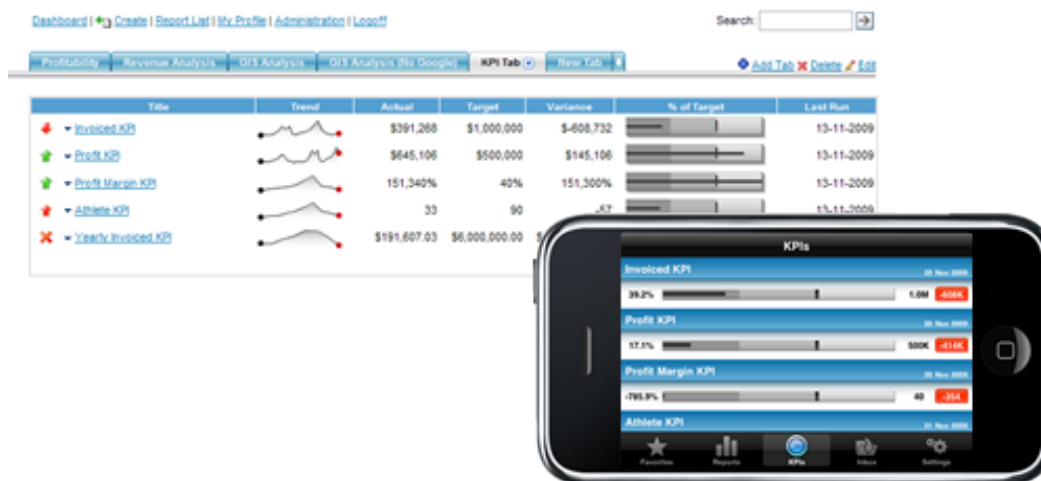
Dashboard | Create | Report List | My Profile | Administration | Logoff

Search:

Profitability | Revenue Analysis | GIS Analysis | GIS Analysis (No Google) | KPI Tab | New Tab

Add Tab Delete Edit

| Title | Trend | Actual | Target | Variance | % of Target | Last Run |
|---|---|---|---|---|---|---|
| Invoiced KPI | | $391,268 | $1,000,000 | $-608,732 | | 13-11-2009 |
| Profit KPI | | $645,106 | $500,000 | $145,106 | | 13-11-2009 |
| Profit Margin KPI | | 151,340% | 40% | 151,300% | | 13-11-2009 |
| Athlete KPI | | 33 | 90 | -57 | | 13-11-2009 |
| Yearly Invoiced KPI | | $191,607.03 | $6,000,000.00 | $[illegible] | | |

KPIs

Invoiced KPI 20 Nov 2009
39.2% 1.0M -608K

Profit KPI 20 Nov 2009
17.1% 500K -414K

Profit Margin KPI 20 Nov 2009
-765.9% 40 -354

Athlete KPI 20 Nov 2009

Favorites Reports KPIs Inbox Settings